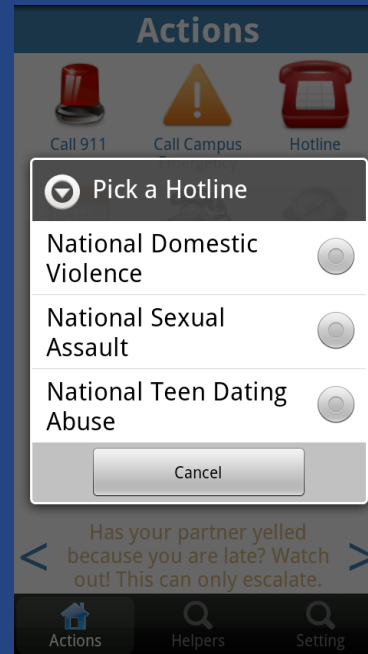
Actions

Call 911
Call Campus
Hotline

Pick a Hotline

National Domestic Violence

National Sexual Assault

National Teen Dating Abuse

Cancel

<
Has your partner yelled because you are late? Watch out! This can only escalate.
>

Actions
Helpers
Setting